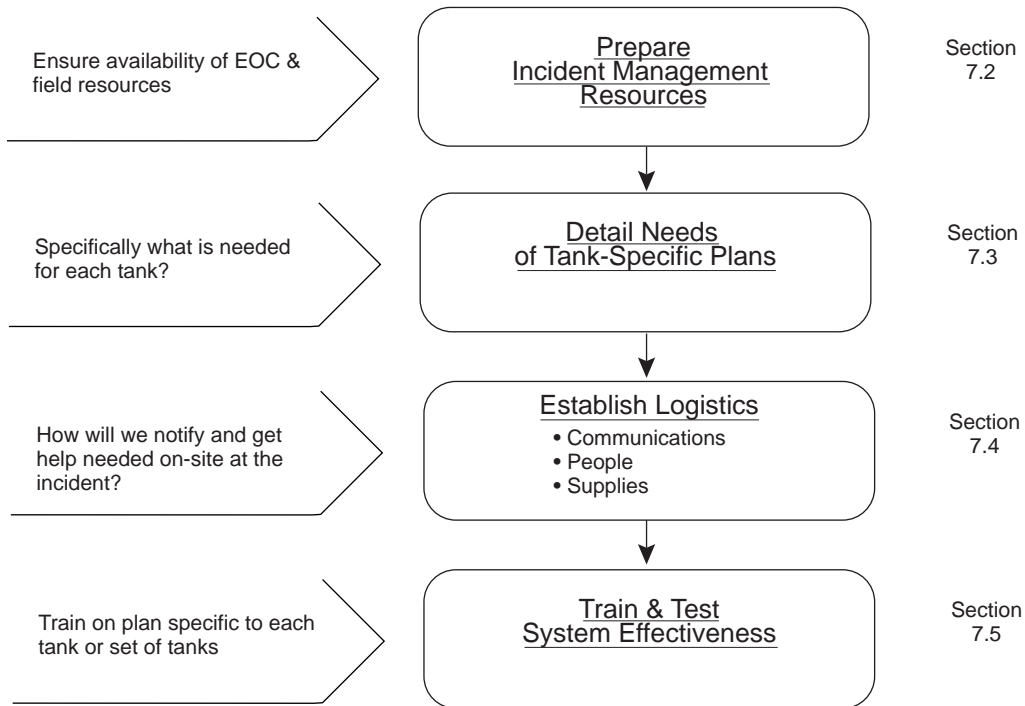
Ensure availability of EOC & field resources

Prepare Incident Management Resources

Section 7.2

Specifically what is needed for each tank?

Detail Needs of Tank-Specific Plans

Section 7.3

How will we notify and get help needed on-site at the incident?

Establish Logistics
• Communications
• People
• Supplies

Section 7.4

Train on plan specific to each tank or set of tanks

Train & Test System Effectiveness

Section 7.5